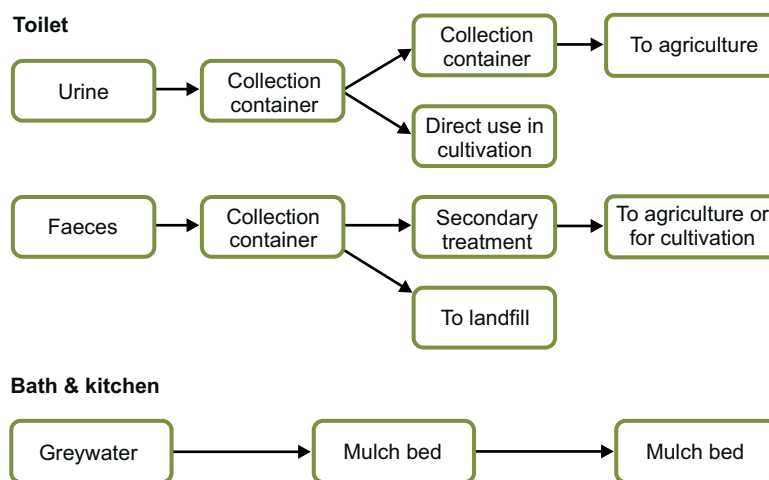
Toilet

Urine

Collection container

Collection container

To agriculture

Direct use in cultivation

Faeces

Collection container

Secondary treatment

To agriculture or for cultivation

To landfill

Bath & kitchen

Greywater

Mulch bed

Mulch bed